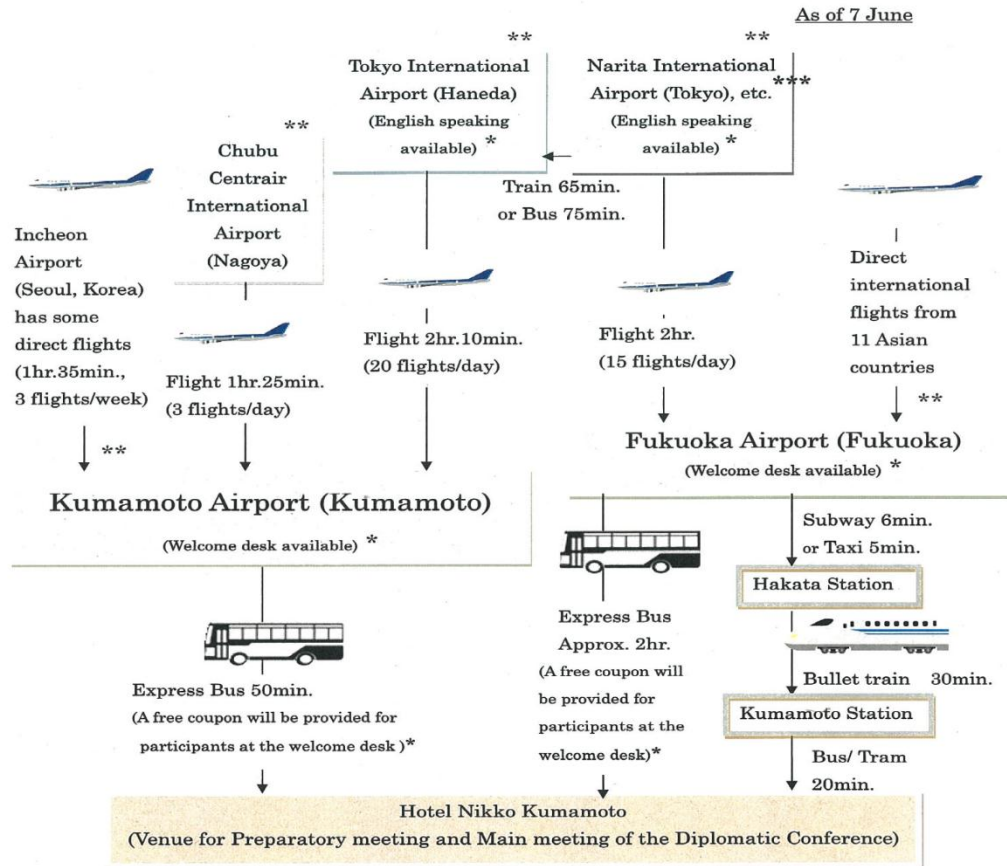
As of 7 June

**
Tokyo International Airport (Haneda) (English speaking available) *

**
Narita International Airport (Tokyo), etc. (English speaking available) *
***

**
Chubu Centrair International Airport (Nagoya)

Train 65min. or Bus 75min.

Incheon Airport (Seoul, Korea) has some direct flights (1hr.35min., 3 flights/week)

Flight 1hr.25min. (3 flights/day)

Flight 2hr.10min. (20 flights/day)

Flight 2hr. (15 flights/day)

Direct international flights from 11 Asian countries

**

**

Fukuoka Airport (Fukuoka)
(Welcome desk available) *

Kumamoto Airport (Kumamoto)
(Welcome desk available) *

Subway 6min. or Taxi 5min.

Hakata Station

Bullet train 30min.

Kumamoto Station

Bus/ Tram 20min.

Express Bus Approx. 2hr.
(A free coupon will be provided for participants at the welcome desk)*

Express Bus 50min.
(A free coupon will be provided for participants at the welcome desk )*

Hotel Nikko Kumamoto
(Venue for Preparatory meeting and Main meeting of the Diplomatic Conference)